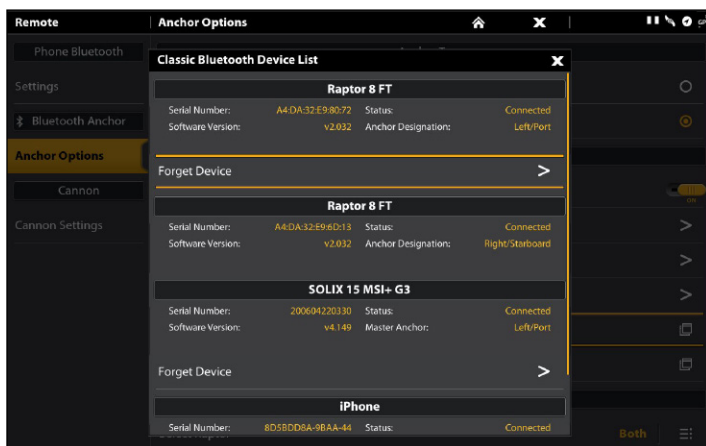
Remote

Phone Bluetooth

Settings

Bluetooth Anchor

Anchor Options

Cannon

Cannon Settings

Anchor Options

Classic Bluetooth Device List

Raptor 8 FT

Serial Number: A4:DA:32:E9:80:72 Status: Connected

Software Version: v2.032 Anchor Designation: Left/Port

Forget Device >

Raptor 8 FT

Serial Number: A4:DA:32:E9:6D:13 Status: Connected

Software Version: v2.032 Anchor Designation: Right/Starboard

SOLIX 15 MSI+ G3

Serial Number: 200604220330 Status: Connected

Software Version: v4.149 Master Anchor: Left/Port

Forget Device >

iPhone

Serial Number: 8D5BDD8A-9BAA-44 Status: Connected

ON

Both